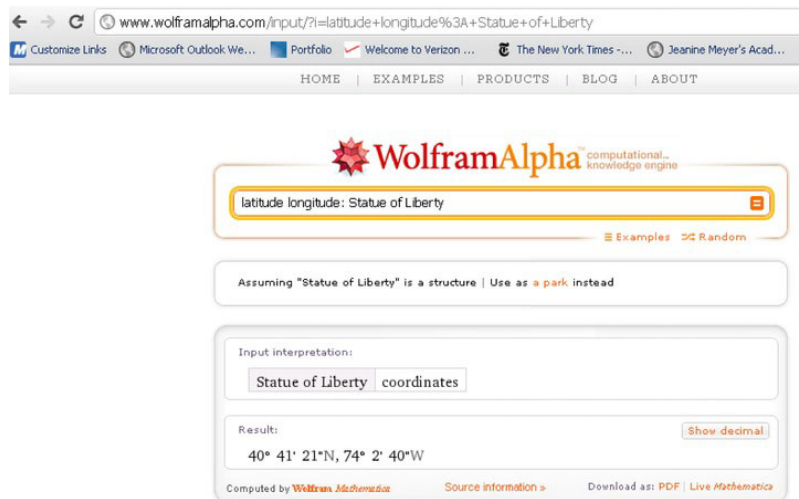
www.wolframalpha.com/input/?i=latitude+longitude%3A+Statue+of+Liberty

Customize Links | Microsoft Outlook We... | Portfolio | Welcome to Verizon ... | The New York Times -... | Jeanine Meyer's Acad...

HOME | EXAMPLES | PRODUCTS | BLOG | ABOUT

WolframAlpha computational... knowledge engine

latitude longitude: Statue of Liberty

Examples Random

Assuming "Statue of Liberty" is a structure | Use as a park instead

Input interpretation:

| Statue of Liberty | coordinates |
|---|---|

Result:

Show decimal

40° 41' 21"N, 74° 2' 40"W

Computed by Wolfram Mathematica

Source information »

Download as: PDF | Live Mathematica